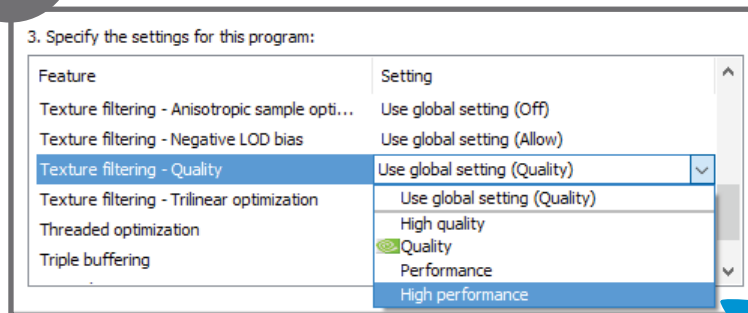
3. Specify the settings for this program:

| Feature | Setting |
|---|---|
| Texture filtering - Anisotropic sample opti... | Use global setting (Off) |
| Texture filtering - Negative LOD bias | Use global setting (Allow) |
| Texture filtering - Quality | Use global setting (Quality) |
| Texture filtering - Trilinear optimization | |
| Threaded optimization | |
| Triple buffering | |

Use global setting (Quality)
High quality
Quality
Performance
High performance